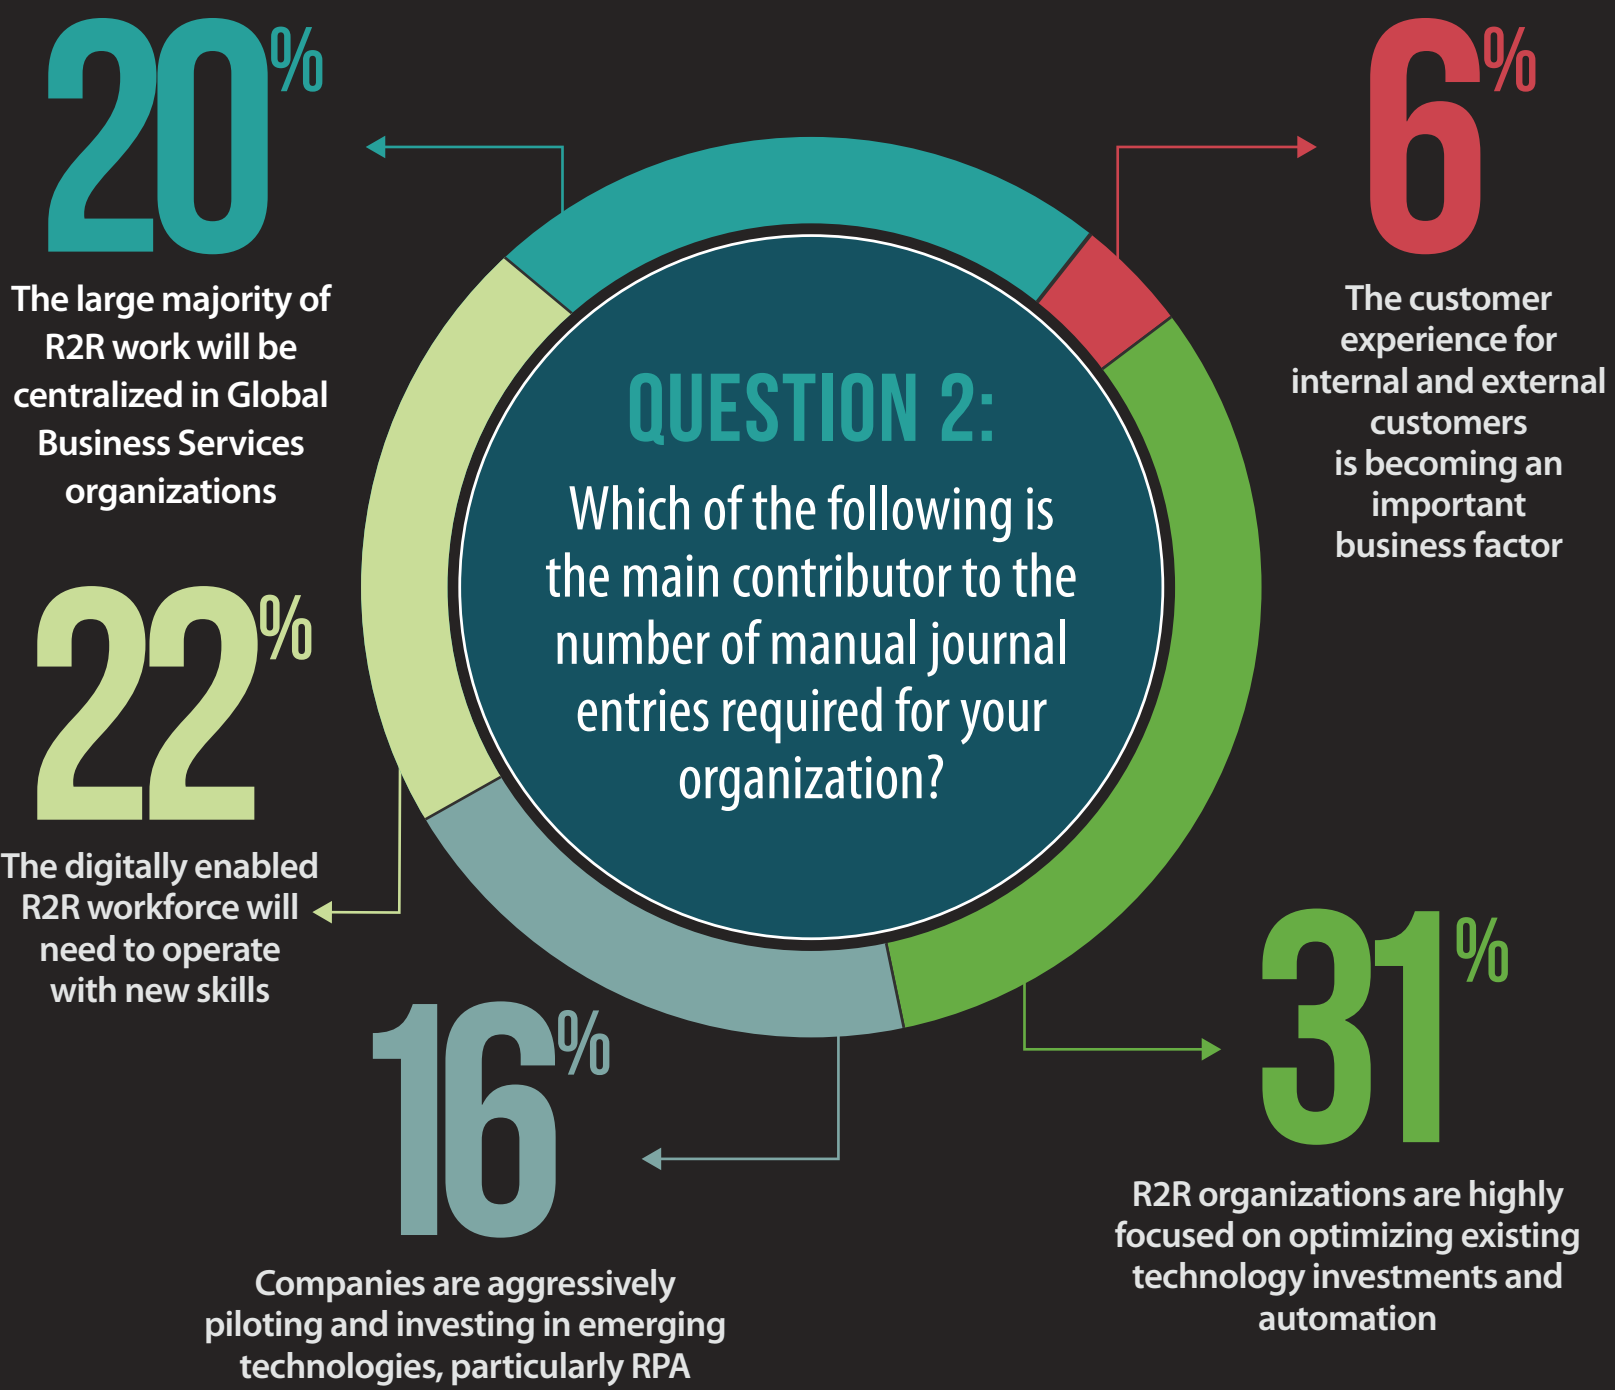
20%

The large majority of R2R work will be centralized in Global Business Services organizations

QUESTION 2:

Which of the following is the main contributor to the number of manual journal entries required for your organization?

6%

The customer experience for internal and external customers is becoming an important business factor

22%

The digitally enabled R2R workforce will need to operate with new skills

16%

Companies are aggressively piloting and investing in emerging technologies, particularly RPA

31%

R2R organizations are highly focused on optimizing existing technology investments and automation